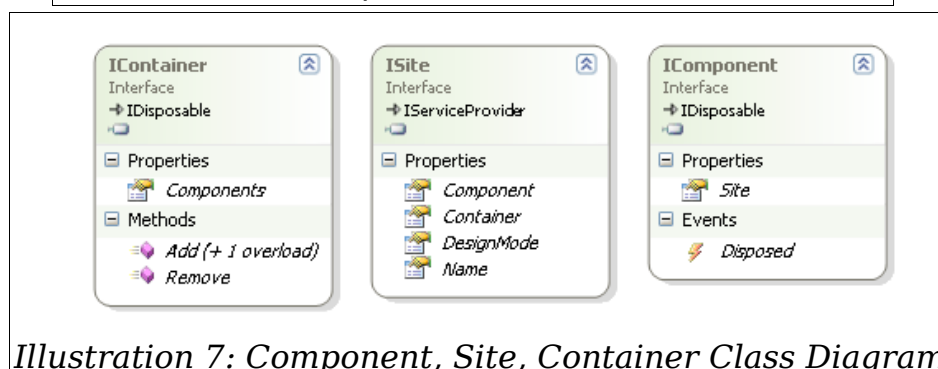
IContainer
Interface
IDisposable

Properties
Components

Methods
Add (+ 1 overload)
Remove

ISite
Interface
IServiceProvider

Properties
Component
Container
DesignMode
Name

IComponent
Interface
IDisposable

Properties
Site

Events
Disposed

Illustration 7: Component, Site, Container Class Diagram